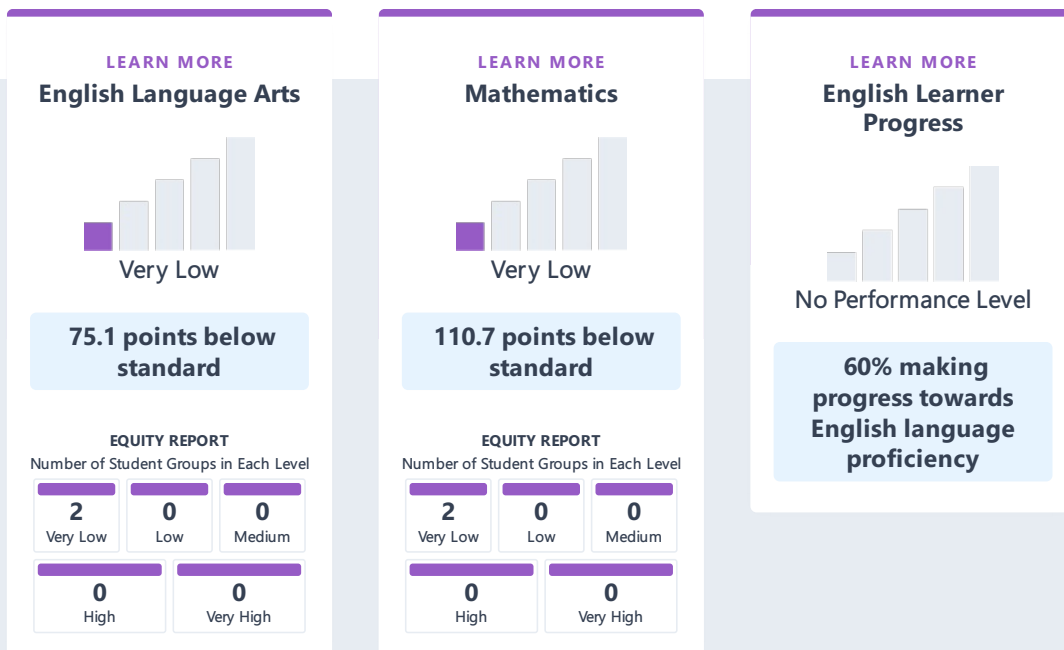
LEARN MORE
English Language Arts

Very Low

75.1 points below standard

EQUITY REPORT
Number of Student Groups in Each Level

2
Very Low

0
Low

0
Medium

0
High

0
Very High

LEARN MORE
Mathematics

Very Low

110.7 points below standard

EQUITY REPORT
Number of Student Groups in Each Level

2
Very Low

0
Low

0
Medium

0
High

0
Very High

LEARN MORE
English Learner Progress

No Performance Level

60% making progress towards English language proficiency